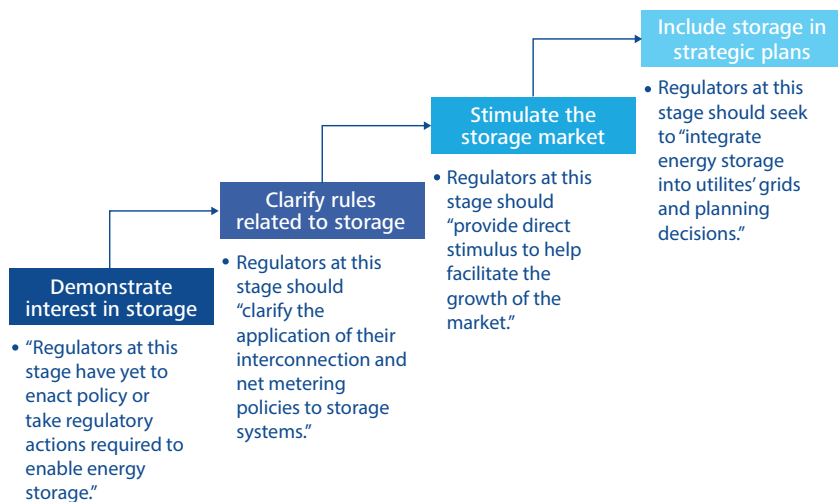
Demonstrate interest in storage

• "Regulators at this stage have yet to enact policy or take regulatory actions required to enable energy storage."

Clarify rules related to storage

• Regulators at this stage should "clarify the application of their interconnection and net metering policies to storage systems."

Stimulate the storage market

• Regulators at this stage should "provide direct stimulus to help facilitate the growth of the market."

Include storage in strategic plans

• Regulators at this stage should seek to "integrate energy storage into utilites' grids and planning decisions."